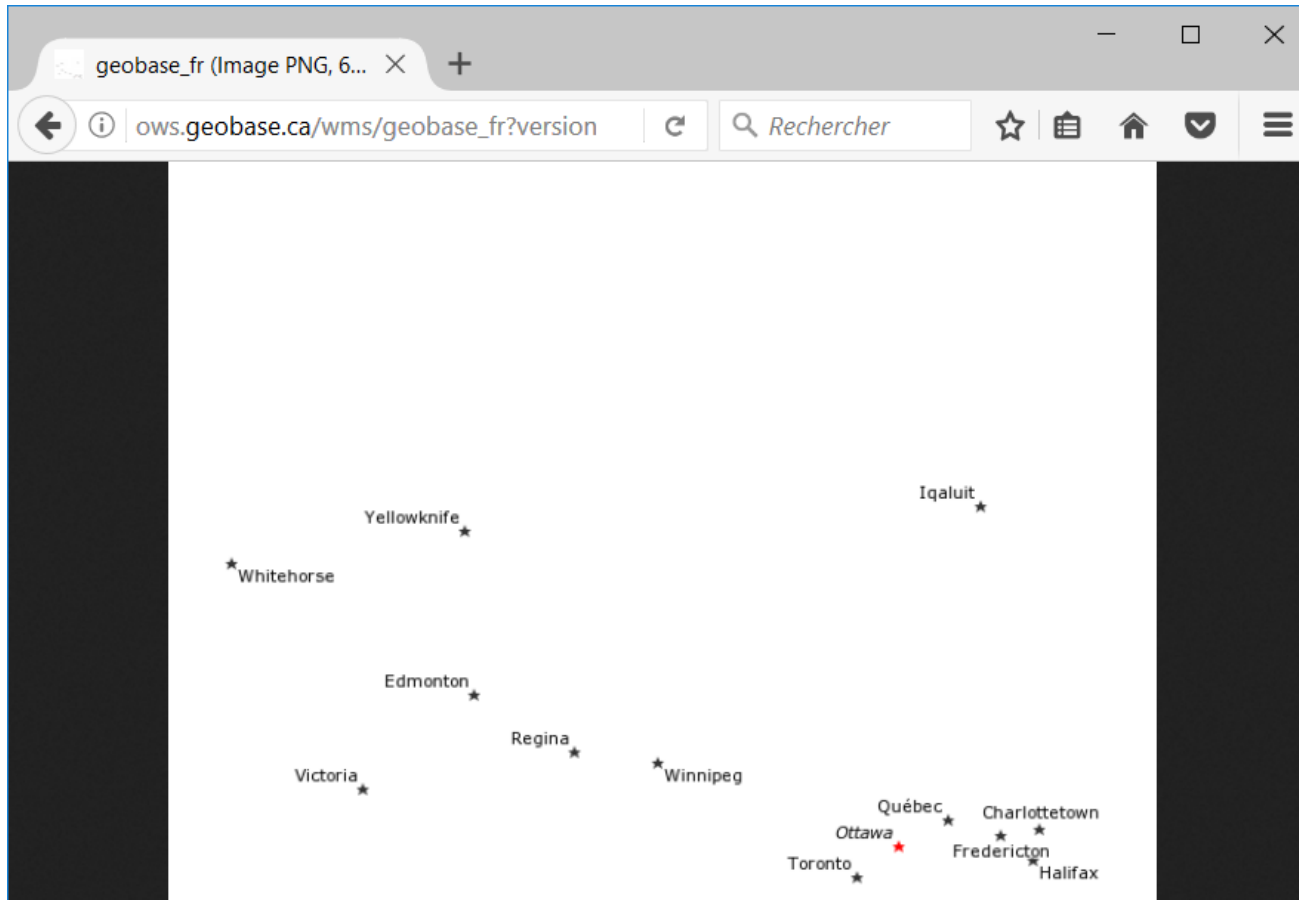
geobase_fr (Image PNG, 6...

ows.geobase.ca/wms/geobase_fr?version

Rechercher

Iqaluit
Yellowknife
Whitehorse
Edmonton
Regina
Winnipeg
Victoria
Québec
Charlottetown
Ottawa
Fredericton
Toronto
Halifax